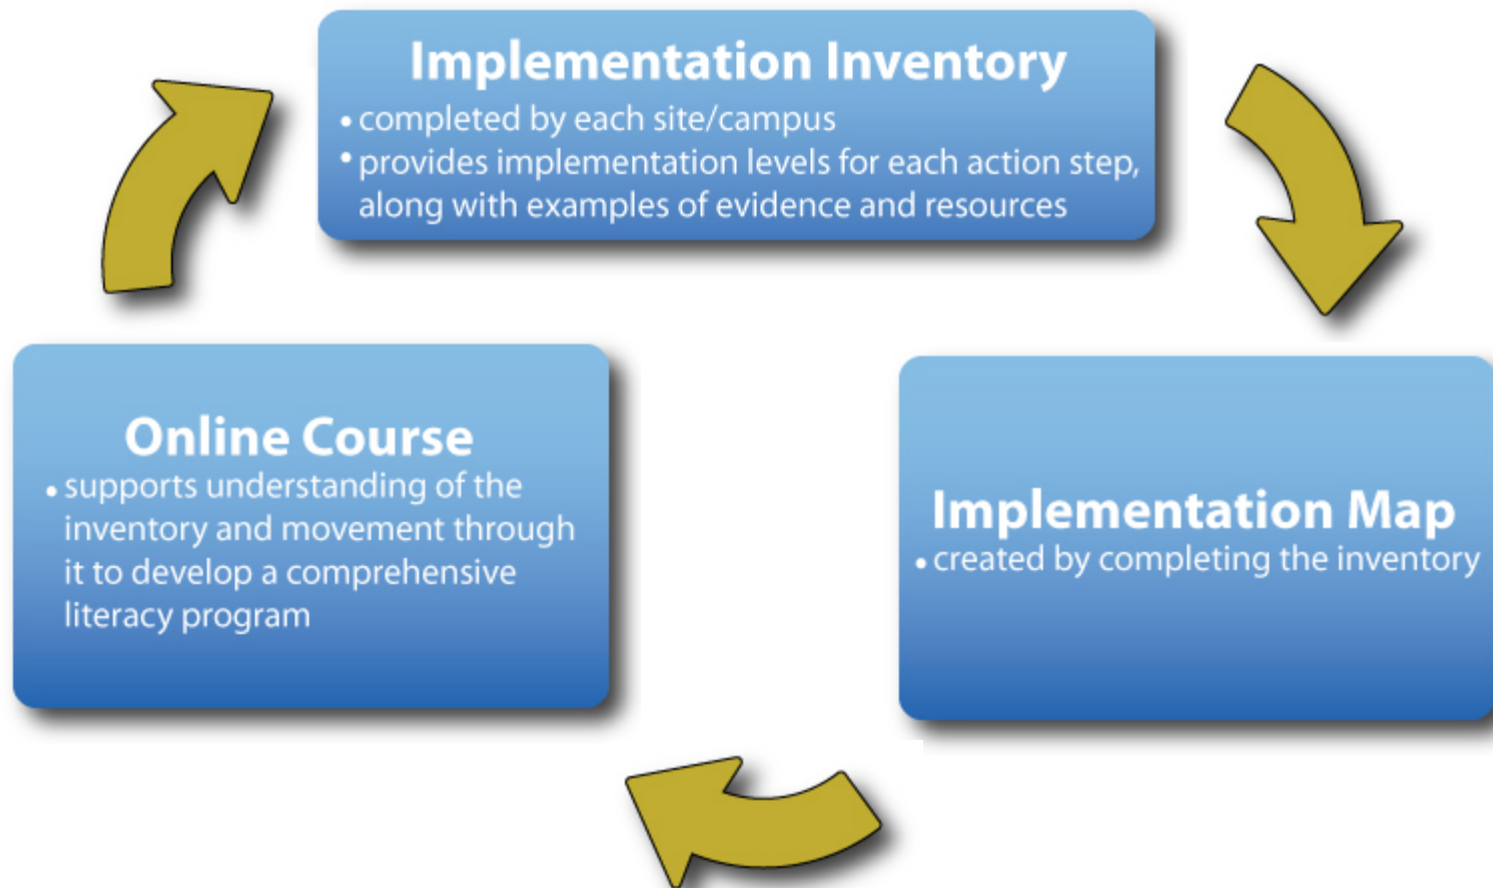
Implementation Inventory
• completed by each site/campus
• provides implementation levels for each action step, along with examples of evidence and resources

Implementation Map
• created by completing the inventory

Online Course
• supports understanding of the inventory and movement through it to develop a comprehensive literacy program